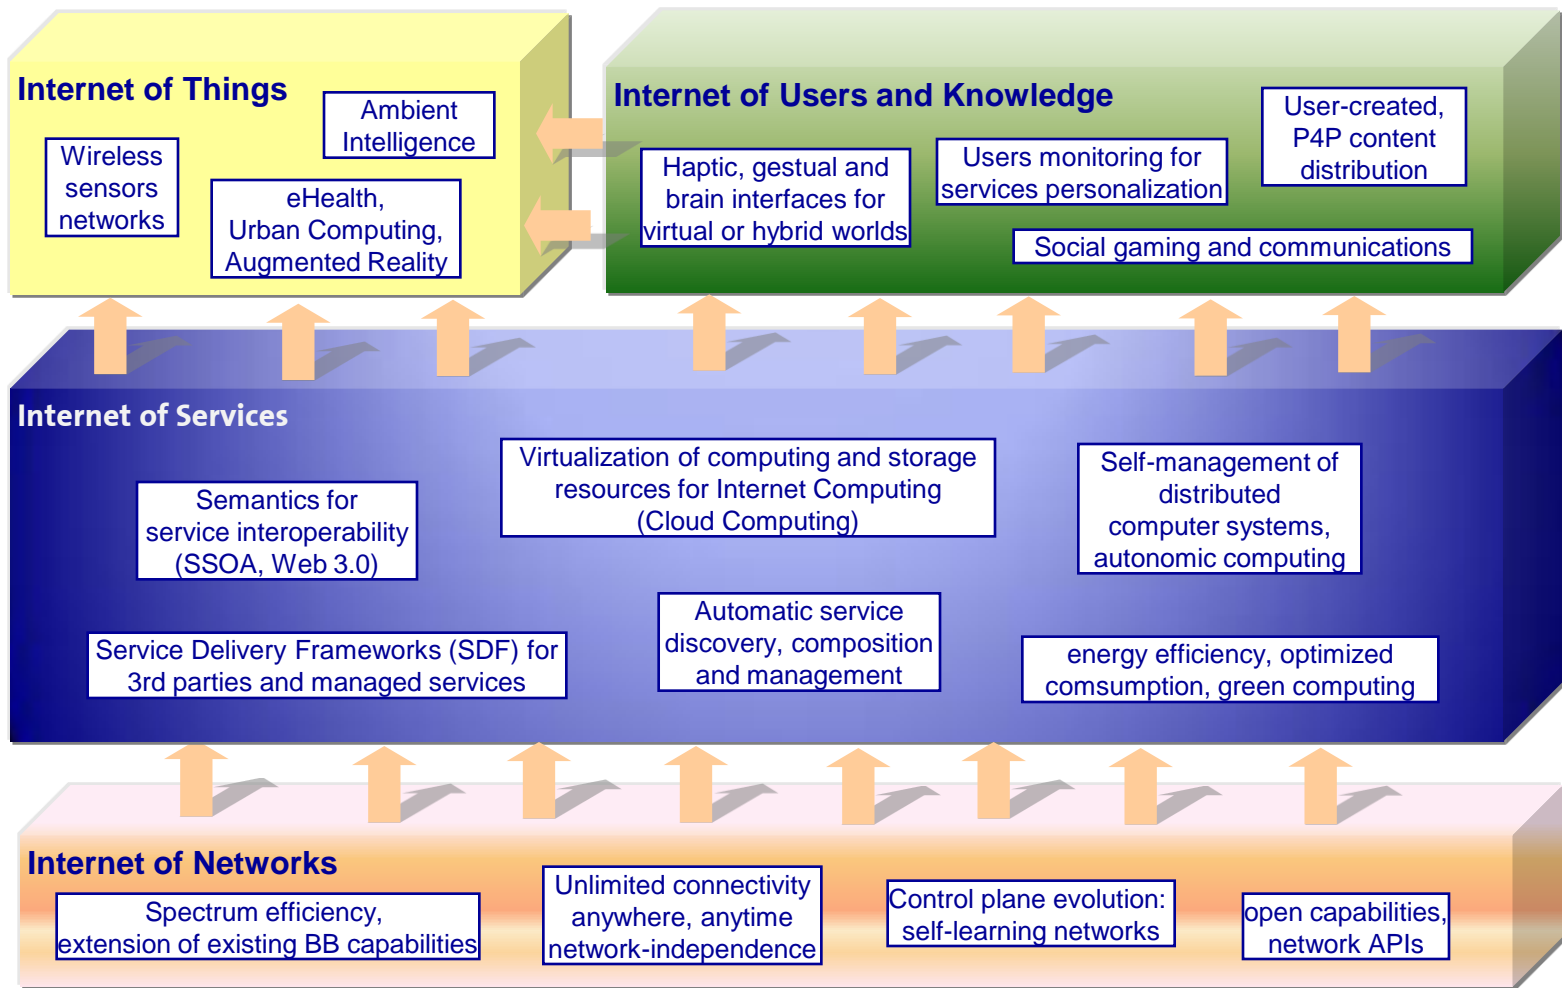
Internet of Things

Ambient Intelligence

Wireless sensors networks

eHealth, Urban Computing, Augmented Reality

Internet of Users and Knowledge

User-created, P4P content distribution

Haptic, gestual and brain interfaces for virtual or hybrid worlds

Users monitoring for services personalization

Social gaming and communications

Internet of Services

Virtualization of computing and storage resources for Internet Computing (Cloud Computing)

Self-management of distributed computer systems, autonomic computing

Semantics for service interoperability (SSOA, Web 3.0)

Automatic service discovery, composition and management

Service Delivery Frameworks (SDF) for 3rd parties and managed services

energy efficiency, optimized comsumption, green computing

Internet of Networks

Spectrum efficiency, extension of existing BB capabilities

Unlimited connectivity anywhere, anytime network-independence

Control plane evolution: self-learning networks

open capabilities, network APIs